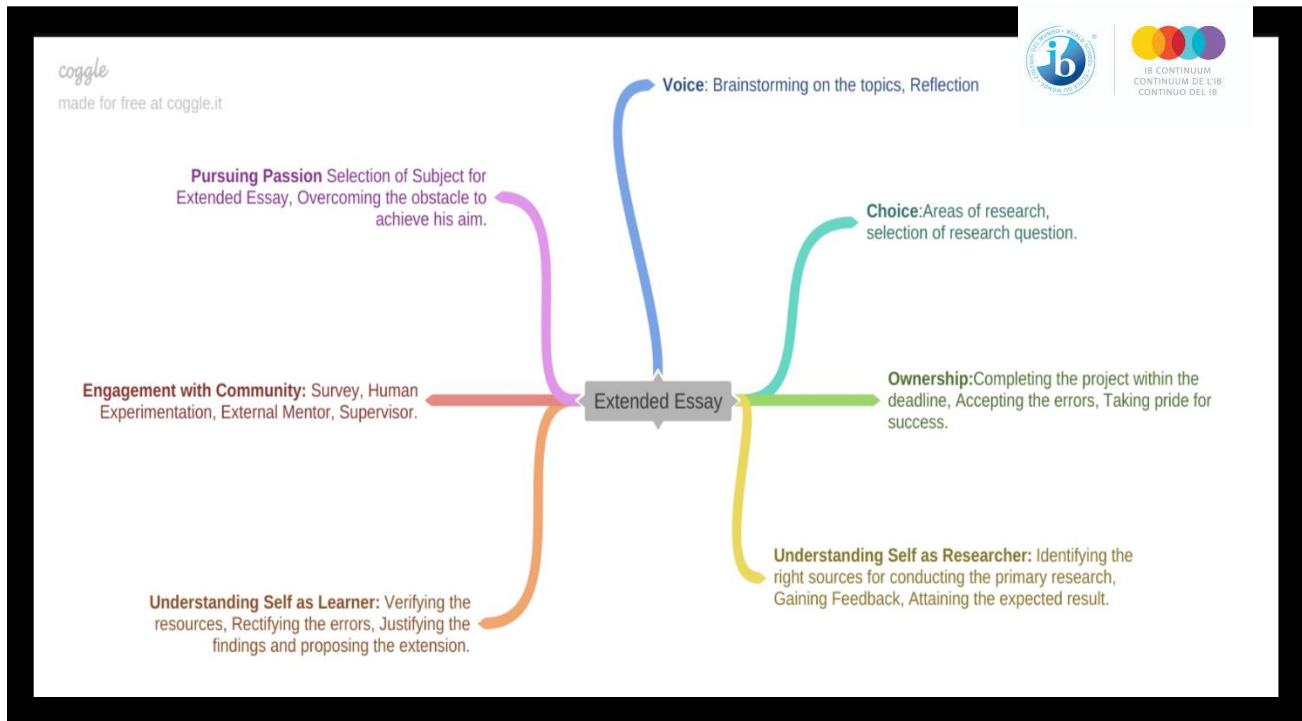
coggle
made for free at coggle.it

Voice: Brainstorming on the topics, Reflection

ib WORLD SCHOOL · COLEGIO DEL MUNDO · ÉCOLE DU MONDE

IB CONTINUUM
CONTINUUM DE L'IB
CONTINUO DEL IB

Pursuing Passion Selection of Subject for Extended Essay, Overcoming the obstacle to achieve his aim.

Choice:Areas of research, selection of research question.

Engagement with Community: Survey, Human Experimentation, External Mentor, Supervisor.

Extended Essay

Ownership:Completing the project within the deadline, Accepting the errors, Taking pride for success.

Understanding Self as Researcher: Identifying the right sources for conducting the primary research, Gaining Feedback, Attaining the expected result.

Understanding Self as Learner: Verifying the resources, Rectifying the errors, Justifying the findings and proposing the extension.